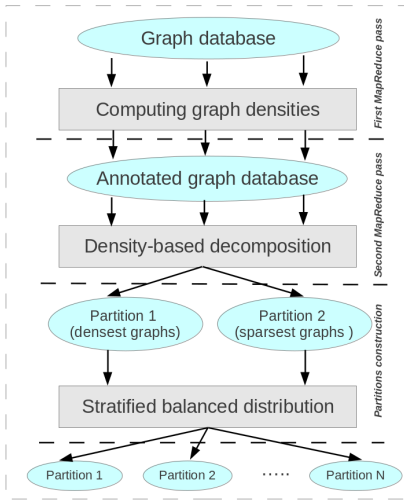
Graph database

Computing graph densities

First MapReduce pass

Annotated graph database

Density-based decomposition

Second MapReduce pass

Partition 1
(densest graphs)

Partition 2
(sparsest graphs )

Stratified balanced distribution

Partitions construction

Partition 1

Partition 2

.....

Partition N